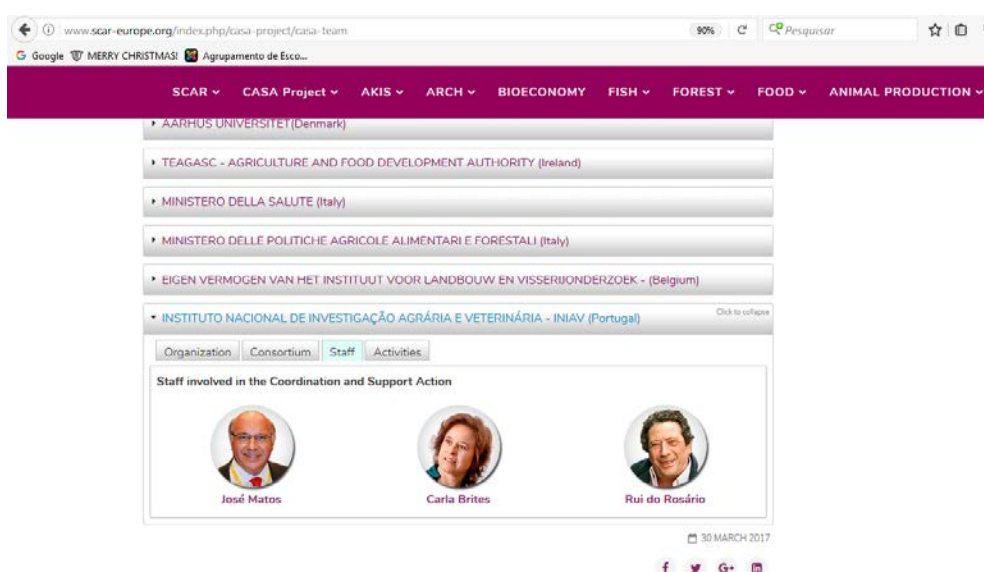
www.scar-europe.org/index.php/casa-project/casa-team

90%

Pesquisar

Google MERRY CHRISTMAS! Agrupamento de Esco...

SCAR CASA Project AKIS ARCH BIOECONOMY FISH FOREST FOOD ANIMAL PRODUCTION

AARHUS UNIVERSITET(Denmark)

TEAGASC - AGRICULTURE AND FOOD DEVELOPMENT AUTHORITY (Ireland)

MINISTERO DELLA SALUTE (Italy)

MINISTERO DELLE POLITICHE AGRICOLE ALIMENTARI E FORESTALI (Italy)

EIGEN VERMOGEN VAN HET INSTITUUT VOOR LANDBOUW EN VISSERIJONDERZOEK - (Belgium)

INSTITUTO NACIONAL DE INVESTIGAÇÃO AGRÁRIA E VETERINÁRIA - INIAV (Portugal)

Click to collapse

Organization Consortium Staff Activities

Staff involved in the Coordination and Support Action

José Matos

Carla Brites

Rui do Rosário

30 MARCH 2017

f G+